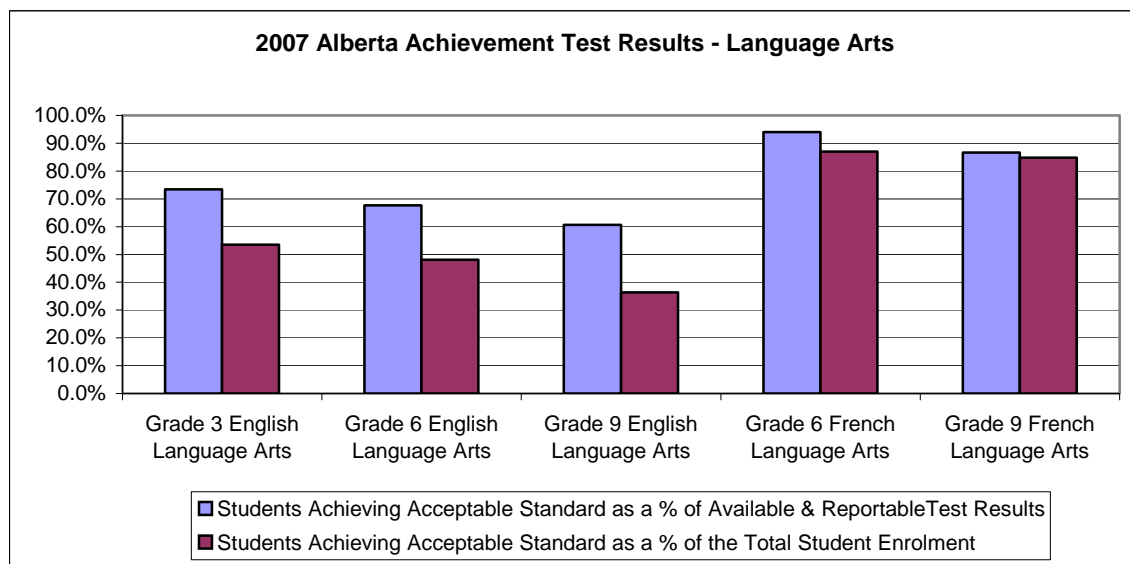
2007 Alberta Achievement Test Results - Language Arts

100.0%
90.0%
80.0%
70.0%
60.0%
50.0%
40.0%
30.0%
20.0%
10.0%
0.0%

Grade 3 English Language Arts
Grade 6 English Language Arts
Grade 9 English Language Arts
Grade 6 French Language Arts
Grade 9 French Language Arts

Students Achieving Acceptable Standard as a % of Available & ReportableTest Results
Students Achieving Acceptable Standard as a % of the Total Student Enrolment